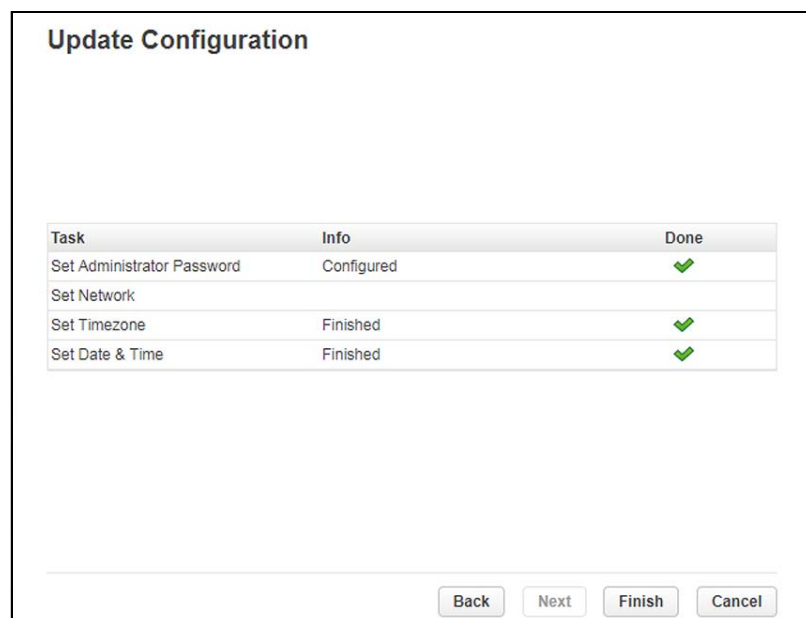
Update Configuration

| Task | Info | Done |
|---|---|---|
| Set Administrator Password | Configured | ✔ |
| Set Network | | |
| Set Timezone | Finished | ✔ |
| Set Date & Time | Finished | ✔ |

Back Next Finish Cancel